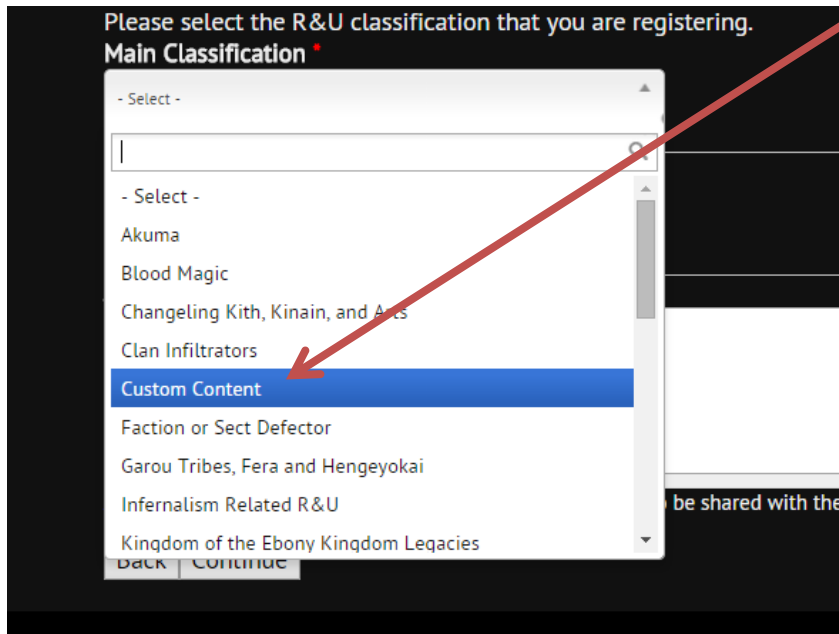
Please select the R&U classification that you are registering.
Main Classification *

- Select -

- Select -
Akuma
Blood Magic
Changeling Kith, Kinain, and A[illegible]s
Clan Infiltrators
Custom Content
Faction or Sect Defector
Garou Tribes, Fera and Hengeyokai
Infernalism Related R&U
Kingdom of the Ebony Kingdom Legacies

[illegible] be shared with the

Back Continue